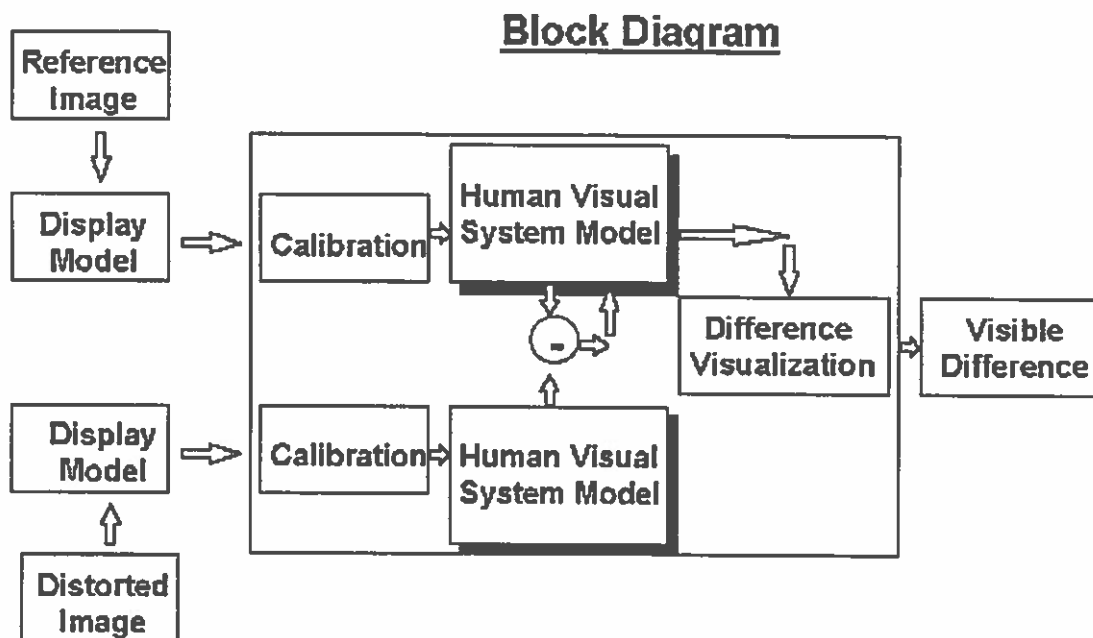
Block Diagram

Reference Image

Display Model

Calibration

Human Visual System Model

Difference Visualization

Visible Difference

-

Display Model

Calibration

Human Visual System Model

Distorted Image